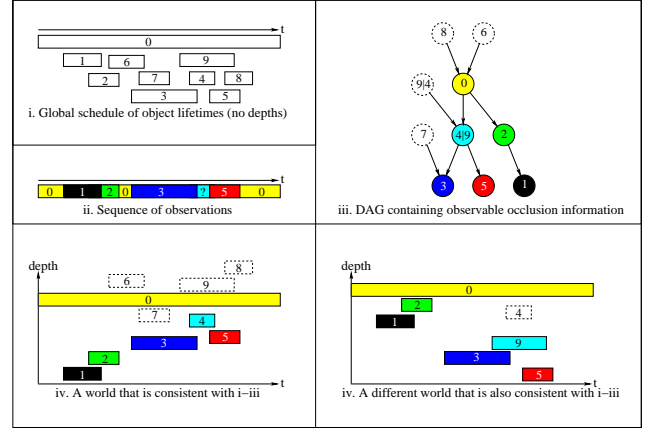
t

0

1 6 9

2 7 4 8

3 5

i. Global schedule of object lifetimes (no depths)

0 1 2 0 3 ? 5 0

ii. Sequence of observations

8 6

0

9|4

7 4|9 2

3 5 1

iii. DAG containing observable occlusion information

depth

6 8

9

0

7 4

3 5

2

1

t

iv. A world that is consistent with i–iii

depth

0

2

1

4

9

3

5

t

iv. A different world that is also consistent with i–iii